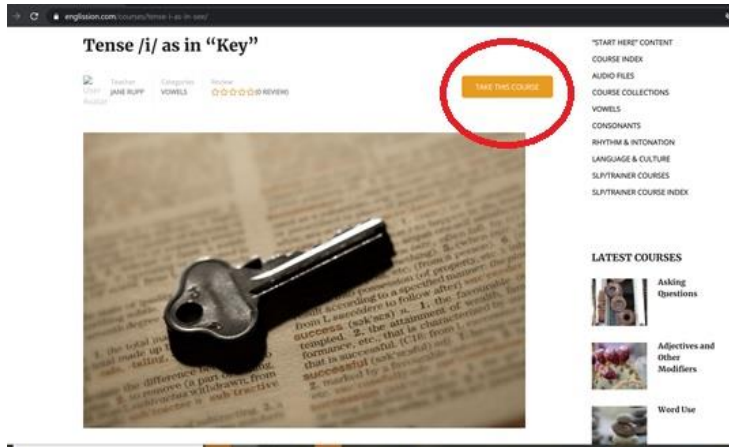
englission.com/courses/tense-i-as-in-see/

Tense /i/ as in "Key"

User Avatar Teacher JANE RUPP Categories VOWELS Review ☆☆☆☆☆(0 REVIEW)

TAKE THIS COURSE

"START HERE" CONTENT
COURSE INDEX
AUDIO FILES
COURSE COLLECTIONS
VOWELS
CONSONANTS
RHYTHM & INTONATION
LANGUAGE & CULTURE
SLP/TRAINER COURSES
SLP/TRAINER COURSE INDEX

LATEST COURSES

Asking Questions

Adjectives and Other Modifiers

Word Use